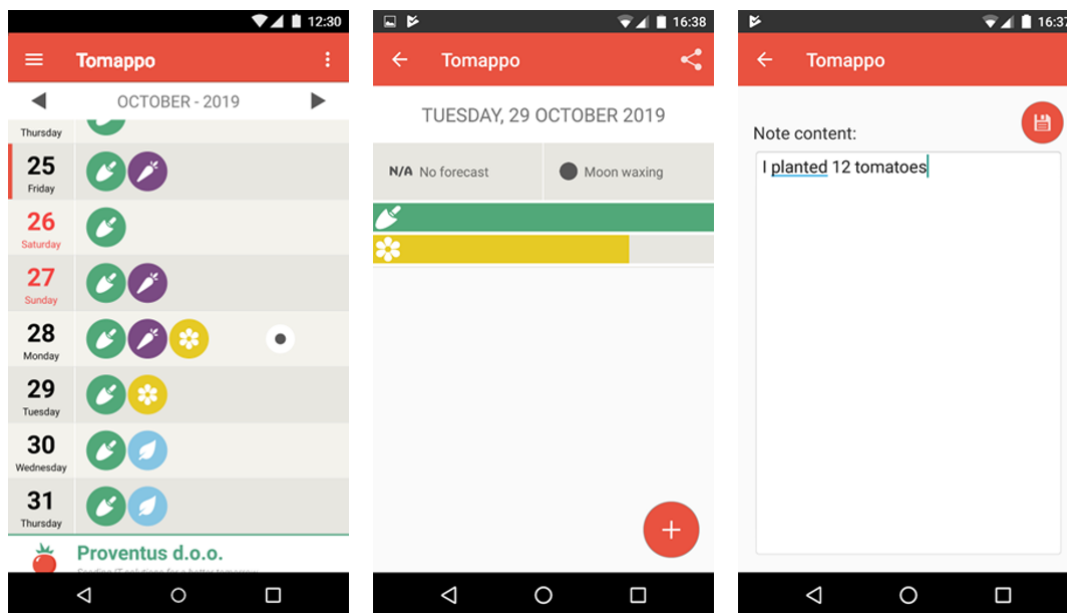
12:30

Tomappo

OCTOBER - 2019

Thursday

25
Friday

26
Saturday

27
Sunday

28
Monday

29
Tuesday

30
Wednesday

31
Thursday

Proventus d.o.o.

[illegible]

16:38

Tomappo

TUESDAY, 29 OCTOBER 2019

N/A No forecast

Moon waxing

+

16:37

Tomappo

Note content:

I planted 12 tomatoes